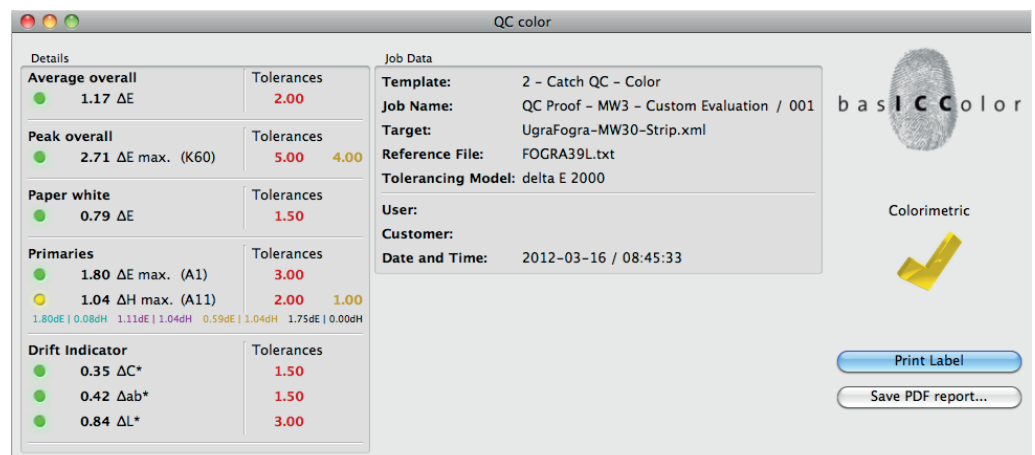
QC color

Details

| Average overall | Tolerances |
|---|---|
| 1.17 ΔE | 2.00 |

| Peak overall | Tolerances |
|---|---|
| 2.71 ΔE max. (K60) | 5.00 4.00 |

| Paper white | Tolerances |
|---|---|
| 0.79 ΔE | 1.50 |

| Primaries | Tolerances |
|---|---|
| 1.80 ΔE max. (A1) | 3.00 |
| 1.04 ΔH max. (A11) | 2.00 1.00 |

1.80dE | 0.08dH 1.11dE | 1.04dH 0.59dE | 1.04dH 1.75dE | 0.00dH

| Drift Indicator | Tolerances |
|---|---|
| 0.35 ΔC* | 1.50 |
| 0.42 Δab* | 1.50 |
| 0.84 ΔL* | 3.00 |

Job Data

Template: 2 - Catch QC - Color
Job Name: QC Proof - MW3 - Custom Evaluation / 001
Target: UgraFogra-MW30-Strip.xml
Reference File: FOGRA39L.txt
Tolerancing Model: delta E 2000

User:
Customer:
Date and Time: 2012-03-16 / 08:45:33

basICColor

Colorimetric

Print Label

Save PDF report...